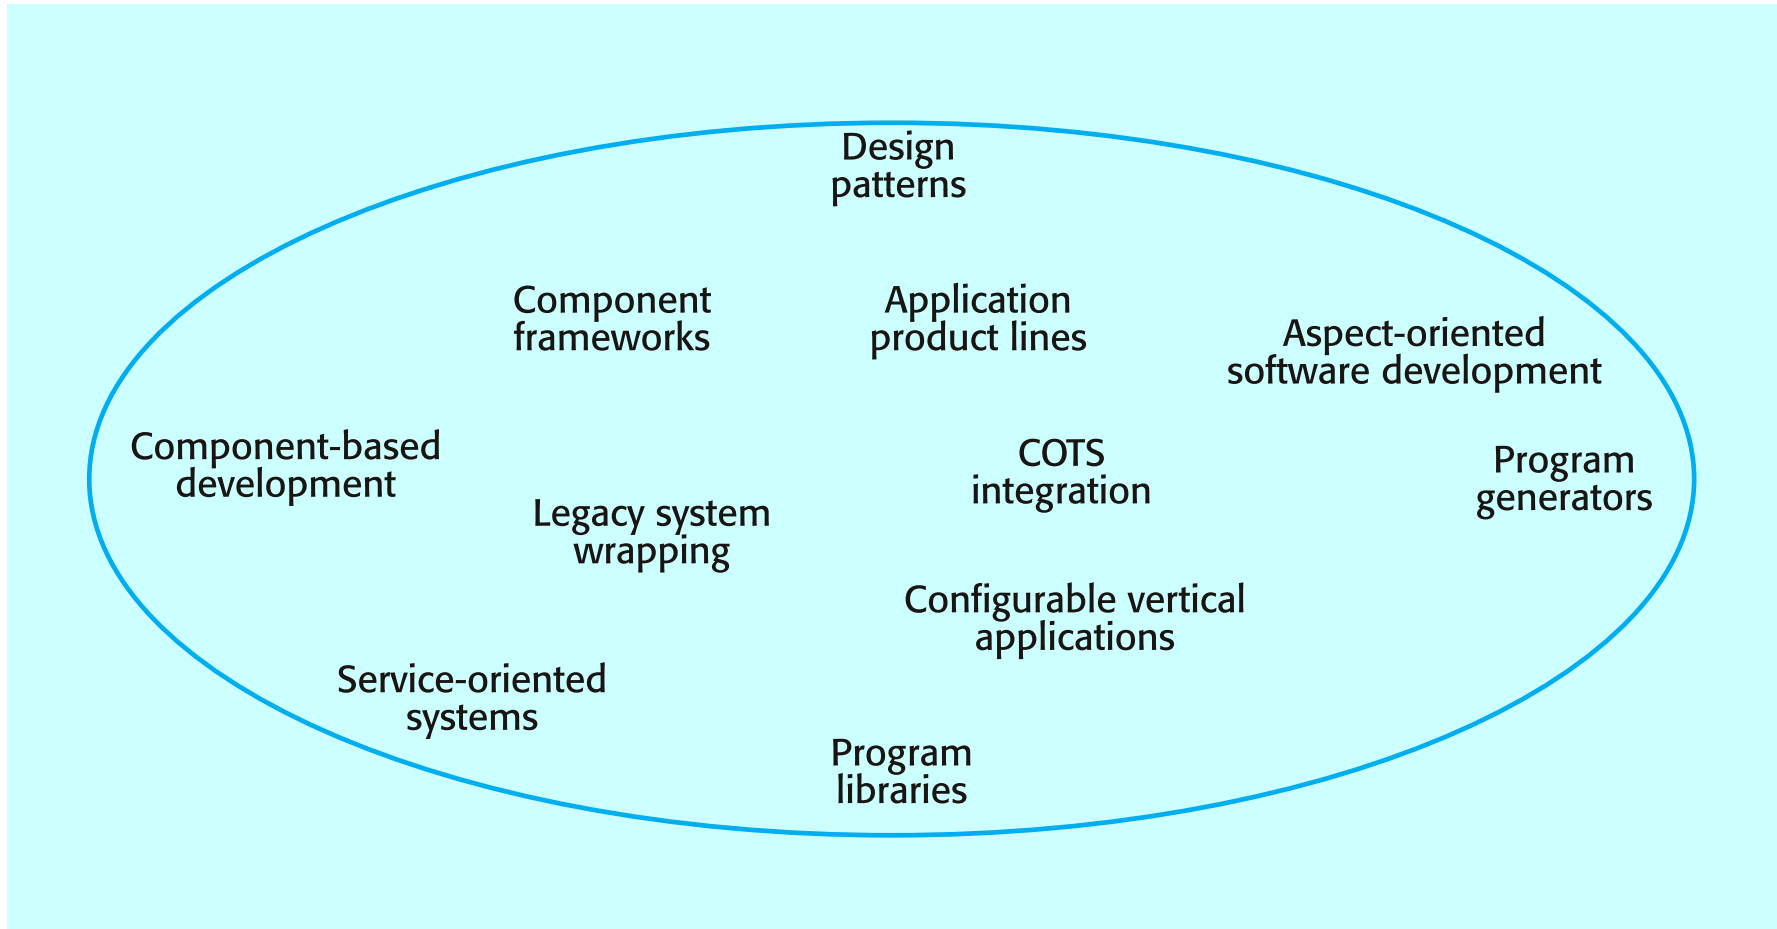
Design patterns

Component frameworks

Application product lines

Aspect-oriented software development

Component-based development

COTS integration

Program generators

Legacy system wrapping

Configurable vertical applications

Service-oriented systems

Program libraries